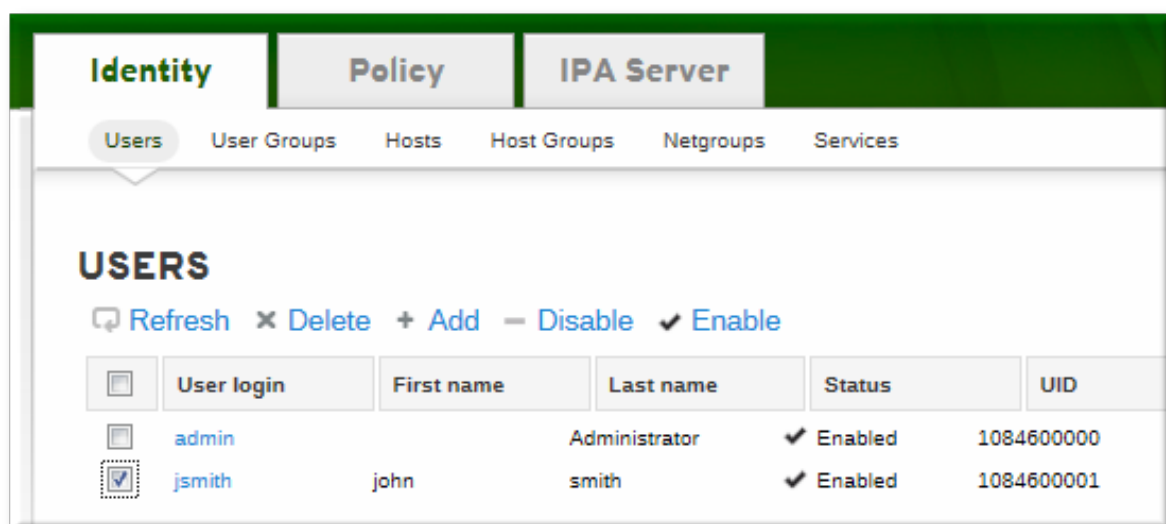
Identity Policy IPA Server

Users User Groups Hosts Host Groups Netgroups Services

USERS

Refresh × Delete + Add — Disable ✔ Enable

| | User login | First name | Last name | Status | UID |
|---|---|---|---|---|---|
| | admin | | Administrator | ✔ Enabled | 1084600000 |
| | jsmith | john | smith | ✔ Enabled | 1084600001 |